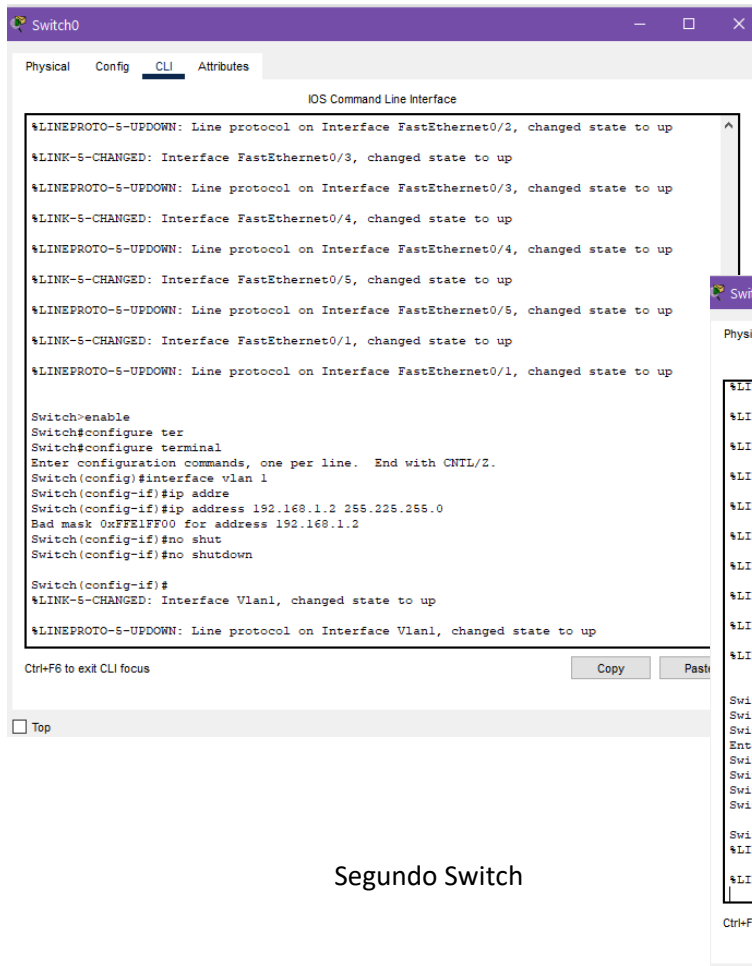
Switch0

Physical Config CLI Attributes

IOS Command Line Interface

%LINEPROTO-5-UPDOWN: Line protocol on Interface FastEthernet0/2, changed state to up

%LINK-5-CHANGED: Interface FastEthernet0/3, changed state to up

%LINEPROTO-5-UPDOWN: Line protocol on Interface FastEthernet0/3, changed state to up

%LINK-5-CHANGED: Interface FastEthernet0/4, changed state to up

%LINEPROTO-5-UPDOWN: Line protocol on Interface FastEthernet0/4, changed state to up

%LINK-5-CHANGED: Interface FastEthernet0/5, changed state to up

%LINEPROTO-5-UPDOWN: Line protocol on Interface FastEthernet0/5, changed state to up

%LINK-5-CHANGED: Interface FastEthernet0/1, changed state to up

%LINEPROTO-5-UPDOWN: Line protocol on Interface FastEthernet0/1, changed state to up

Switch>enable
Switch#configure ter
Switch#configure terminal
Enter configuration commands, one per line. End with CNTL/Z.
Switch(config)#interface vlan 1
Switch(config-if)#ip addre
Switch(config-if)#ip address 192.168.1.2 255.225.255.0
Bad mask 0xFFE1FF00 for address 192.168.1.2
Switch(config-if)#no shut
Switch(config-if)#no shutdown

Switch(config-if)#
%LINK-5-CHANGED: Interface Vlan1, changed state to up

%LINEPROTO-5-UPDOWN: Line protocol on Interface Vlan1, changed state to up

Ctrl+F6 to exit CLI focus

Copy Paste

Top

Segundo Switch

Swit

Physi

%LI
%LI
%LI
%LI
%LI
%LI
%LI
%LI
%LI
%LI

Swi
Swi
Swi
Ent
Swi
Swi
Swi
Swi

Swi
%LI

%LI

Ctrl+F